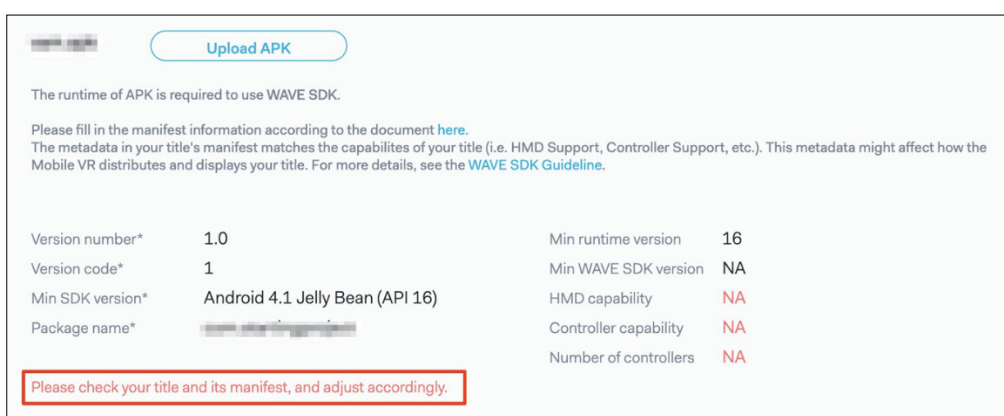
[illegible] Upload APK

The runtime of APK is required to use WAVE SDK.

Please fill in the manifest information according to the document here.
The metadata in your title's manifest matches the capabilites of your title (i.e. HMD Support, Controller Support, etc.). This metadata might affect how the Mobile VR distributes and displays your title. For more details, see the WAVE SDK Guideline.

Version number* 1.0
Version code* 1
Min SDK version* Android 4.1 Jelly Bean (API 16)
Package name* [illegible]

Min runtime version 16
Min WAVE SDK version NA
HMD capability NA
Controller capability NA
Number of controllers NA

Please check your title and its manifest, and adjust accordingly.